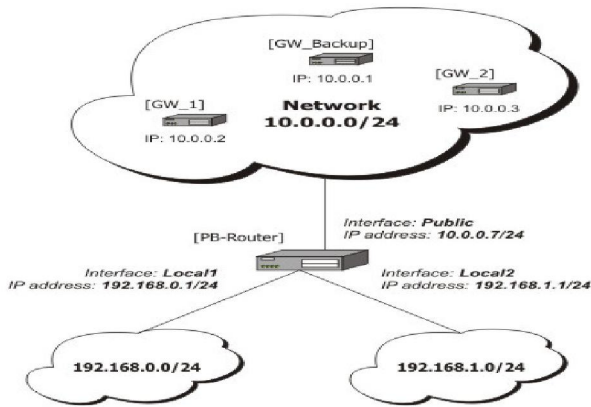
[GW_Backup]
IP: 10.0.0.1

[GW_2]
IP: 10.0.0.3

[GW_1]
IP: 10.0.0.2

Network
10.0.0.0/24

Interface: Public
IP address: 10.0.0.7/24

[PB-Router]

Interface: Local1
IP address: 192.168.0.1/24

Interface: Local2
IP address: 192.168.1.1/24

192.168.0.0/24

192.168.1.0/24